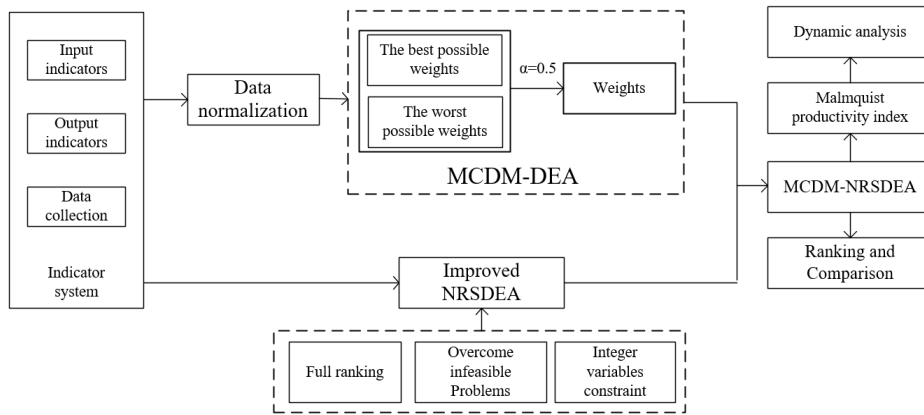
Input indicators

Output indicators

Data collection

Indicator system

Data normalization

The best possible weights

The worst possible weights

$\alpha$=0.5

Weights

MCDM-DEA

Improved NRSDEA

Full ranking

Overcome infeasible Problems

Integer variables constraint

Dynamic analysis

Malmquist productivity index

MCDM-NRSDEA

Ranking and Comparison